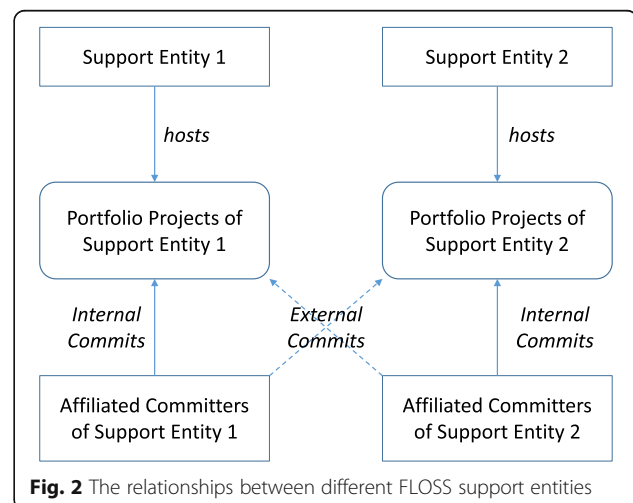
Support Entity 1

Support Entity 2

hosts

hosts

Portfolio Projects of Support Entity 1

Portfolio Projects of Support Entity 2

Internal Commits

External Commits

Internal Commits

Affiliated Committers of Support Entity 1

Affiliated Committers of Support Entity 2

**Fig. 2** The relationships between different FLOSS support entities